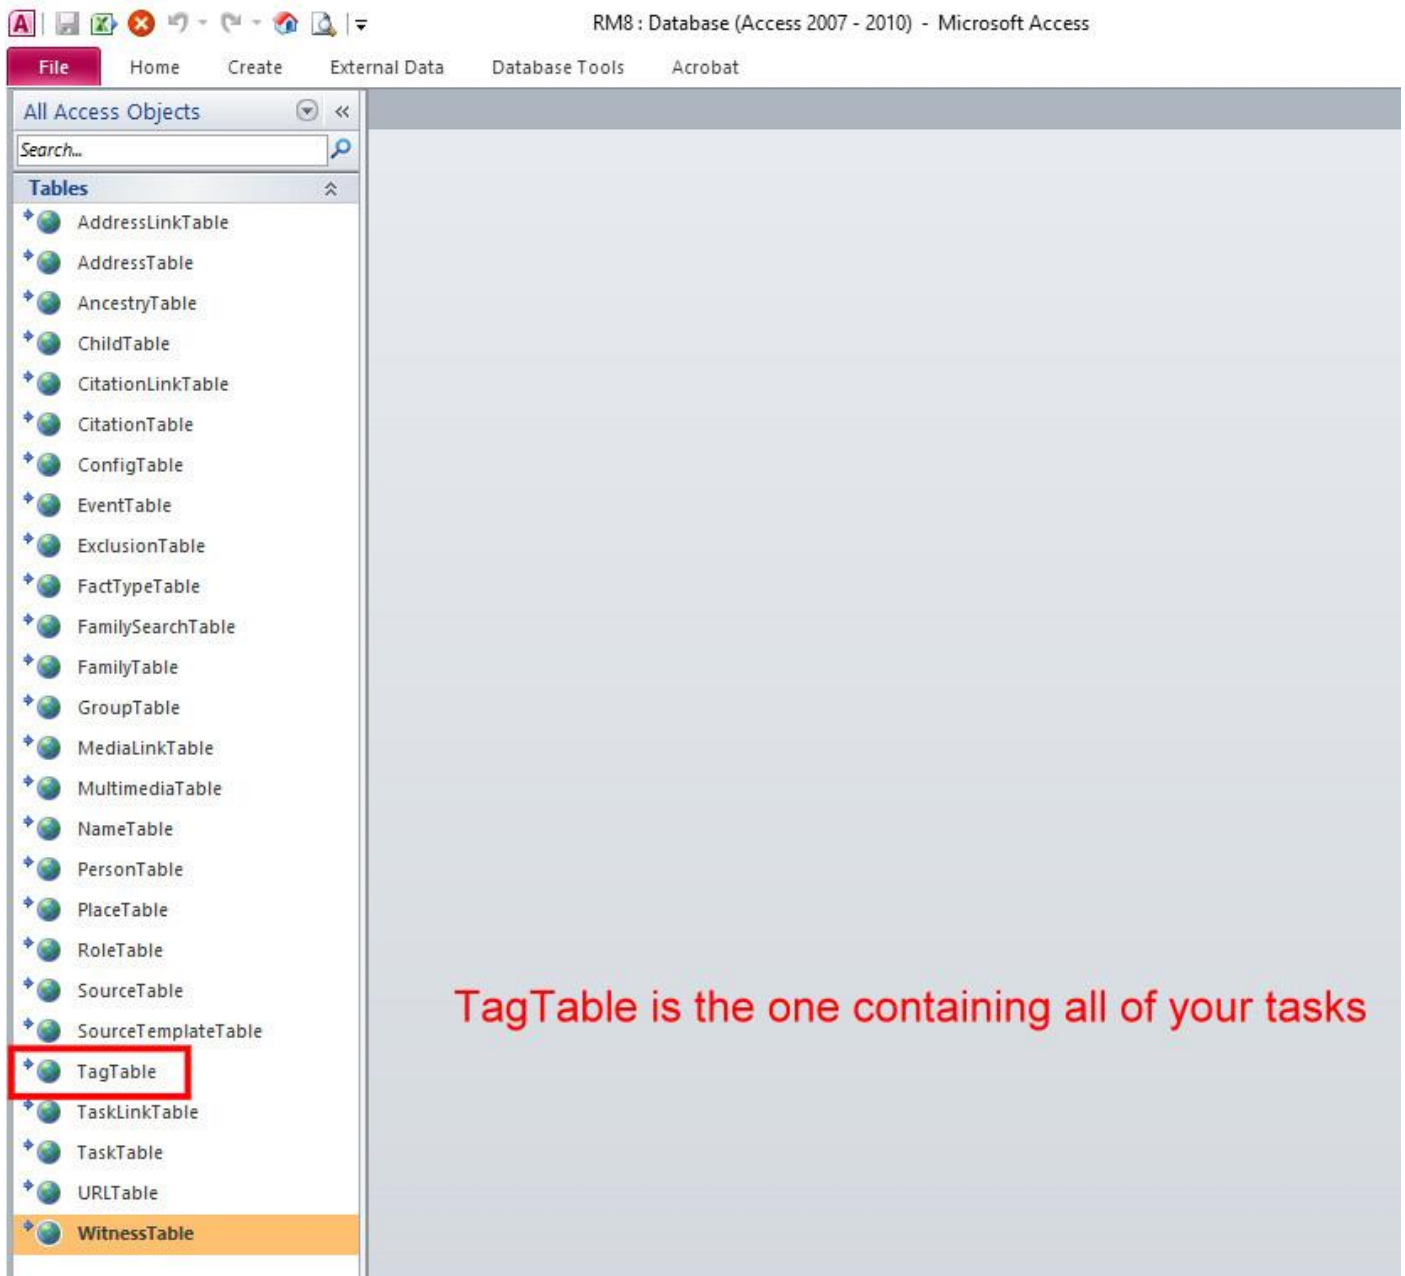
RM8 : Database (Access 2007 - 2010) - Microsoft Access

File Home Create External Data Database Tools Acrobat

All Access Objects

Search...

Tables

AddressLinkTable
AddressTable
AncestryTable
ChildTable
CitationLinkTable
CitationTable
ConfigTable
EventTable
ExclusionTable
FactTypeTable
FamilySearchTable
FamilyTable
GroupTable
MediaLinkTable
MultimediaTable
NameTable
PersonTable
PlaceTable
RoleTable
SourceTable
SourceTemplateTable
TagTable
TaskLinkTable
TaskTable
URLTable
WitnessTable

TagTable is the one containing all of your tasks